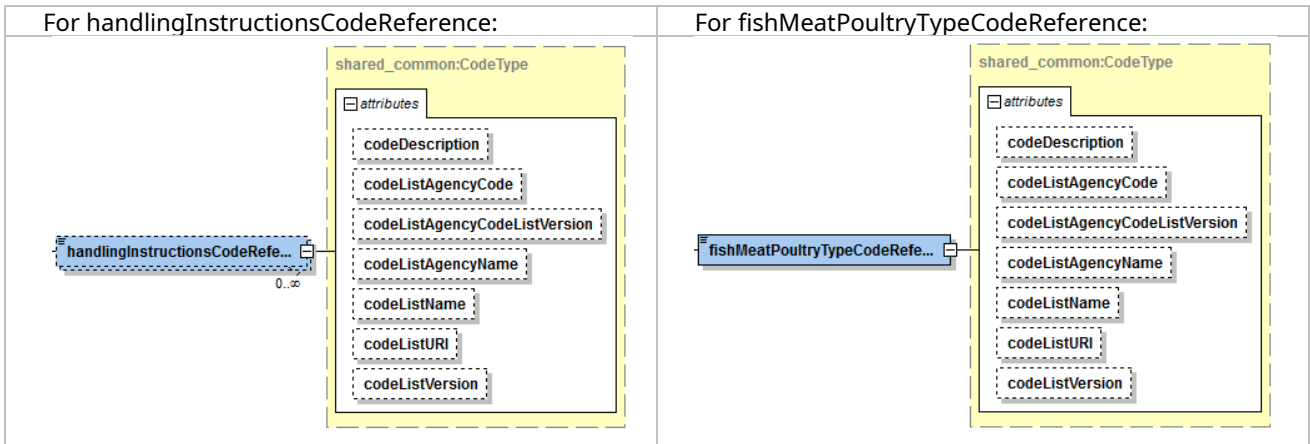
| For handlingInstructionsCodeReference: | For fishMeatPoultryTypeCodeReference: |
|---|---|
| shared_common:CodeType attributes codeDescription codeListAgencyCode codeListAgencyCodeListVersion handlingInstructionsCodeRefe... 0..∞ codeListAgencyName codeListName codeListURI codeListVersion | shared_common:CodeType attributes codeDescription codeListAgencyCode codeListAgencyCodeListVersion fishMeatPoultryTypeCodeRefe... codeListAgencyName codeListName codeListURI codeListVersion |